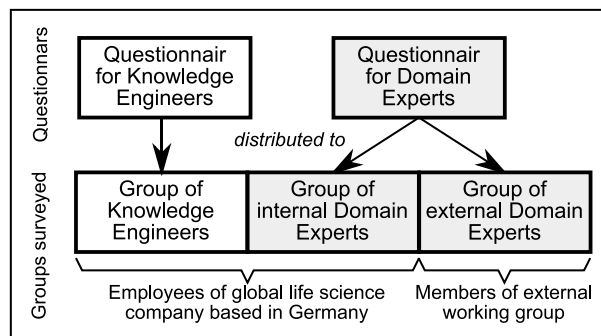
Questionnars

Questionnair for Knowledge Engineers

Questionnair for Domain Experts

distributed to

Groups surveyed

Group of Knowledge Engineers

Group of internal Domain Experts

Group of external Domain Experts

Employees of global life science company based in Germany

Members of external working group